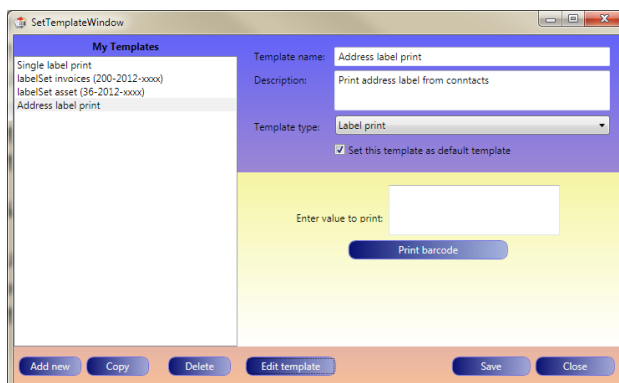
SetTemplateWindow

My Templates

Single label print
labelSet invoices (200-2012-xxxx)
labelSet asset (36-2012-xxxx)
Address label print

Template name: Address label print

Description: Print address label from conntacts

Template type: Label print

Set this template as default template

Enter value to print:

Print barcode

Add new
Copy
Delete
Edit template
Save
Close